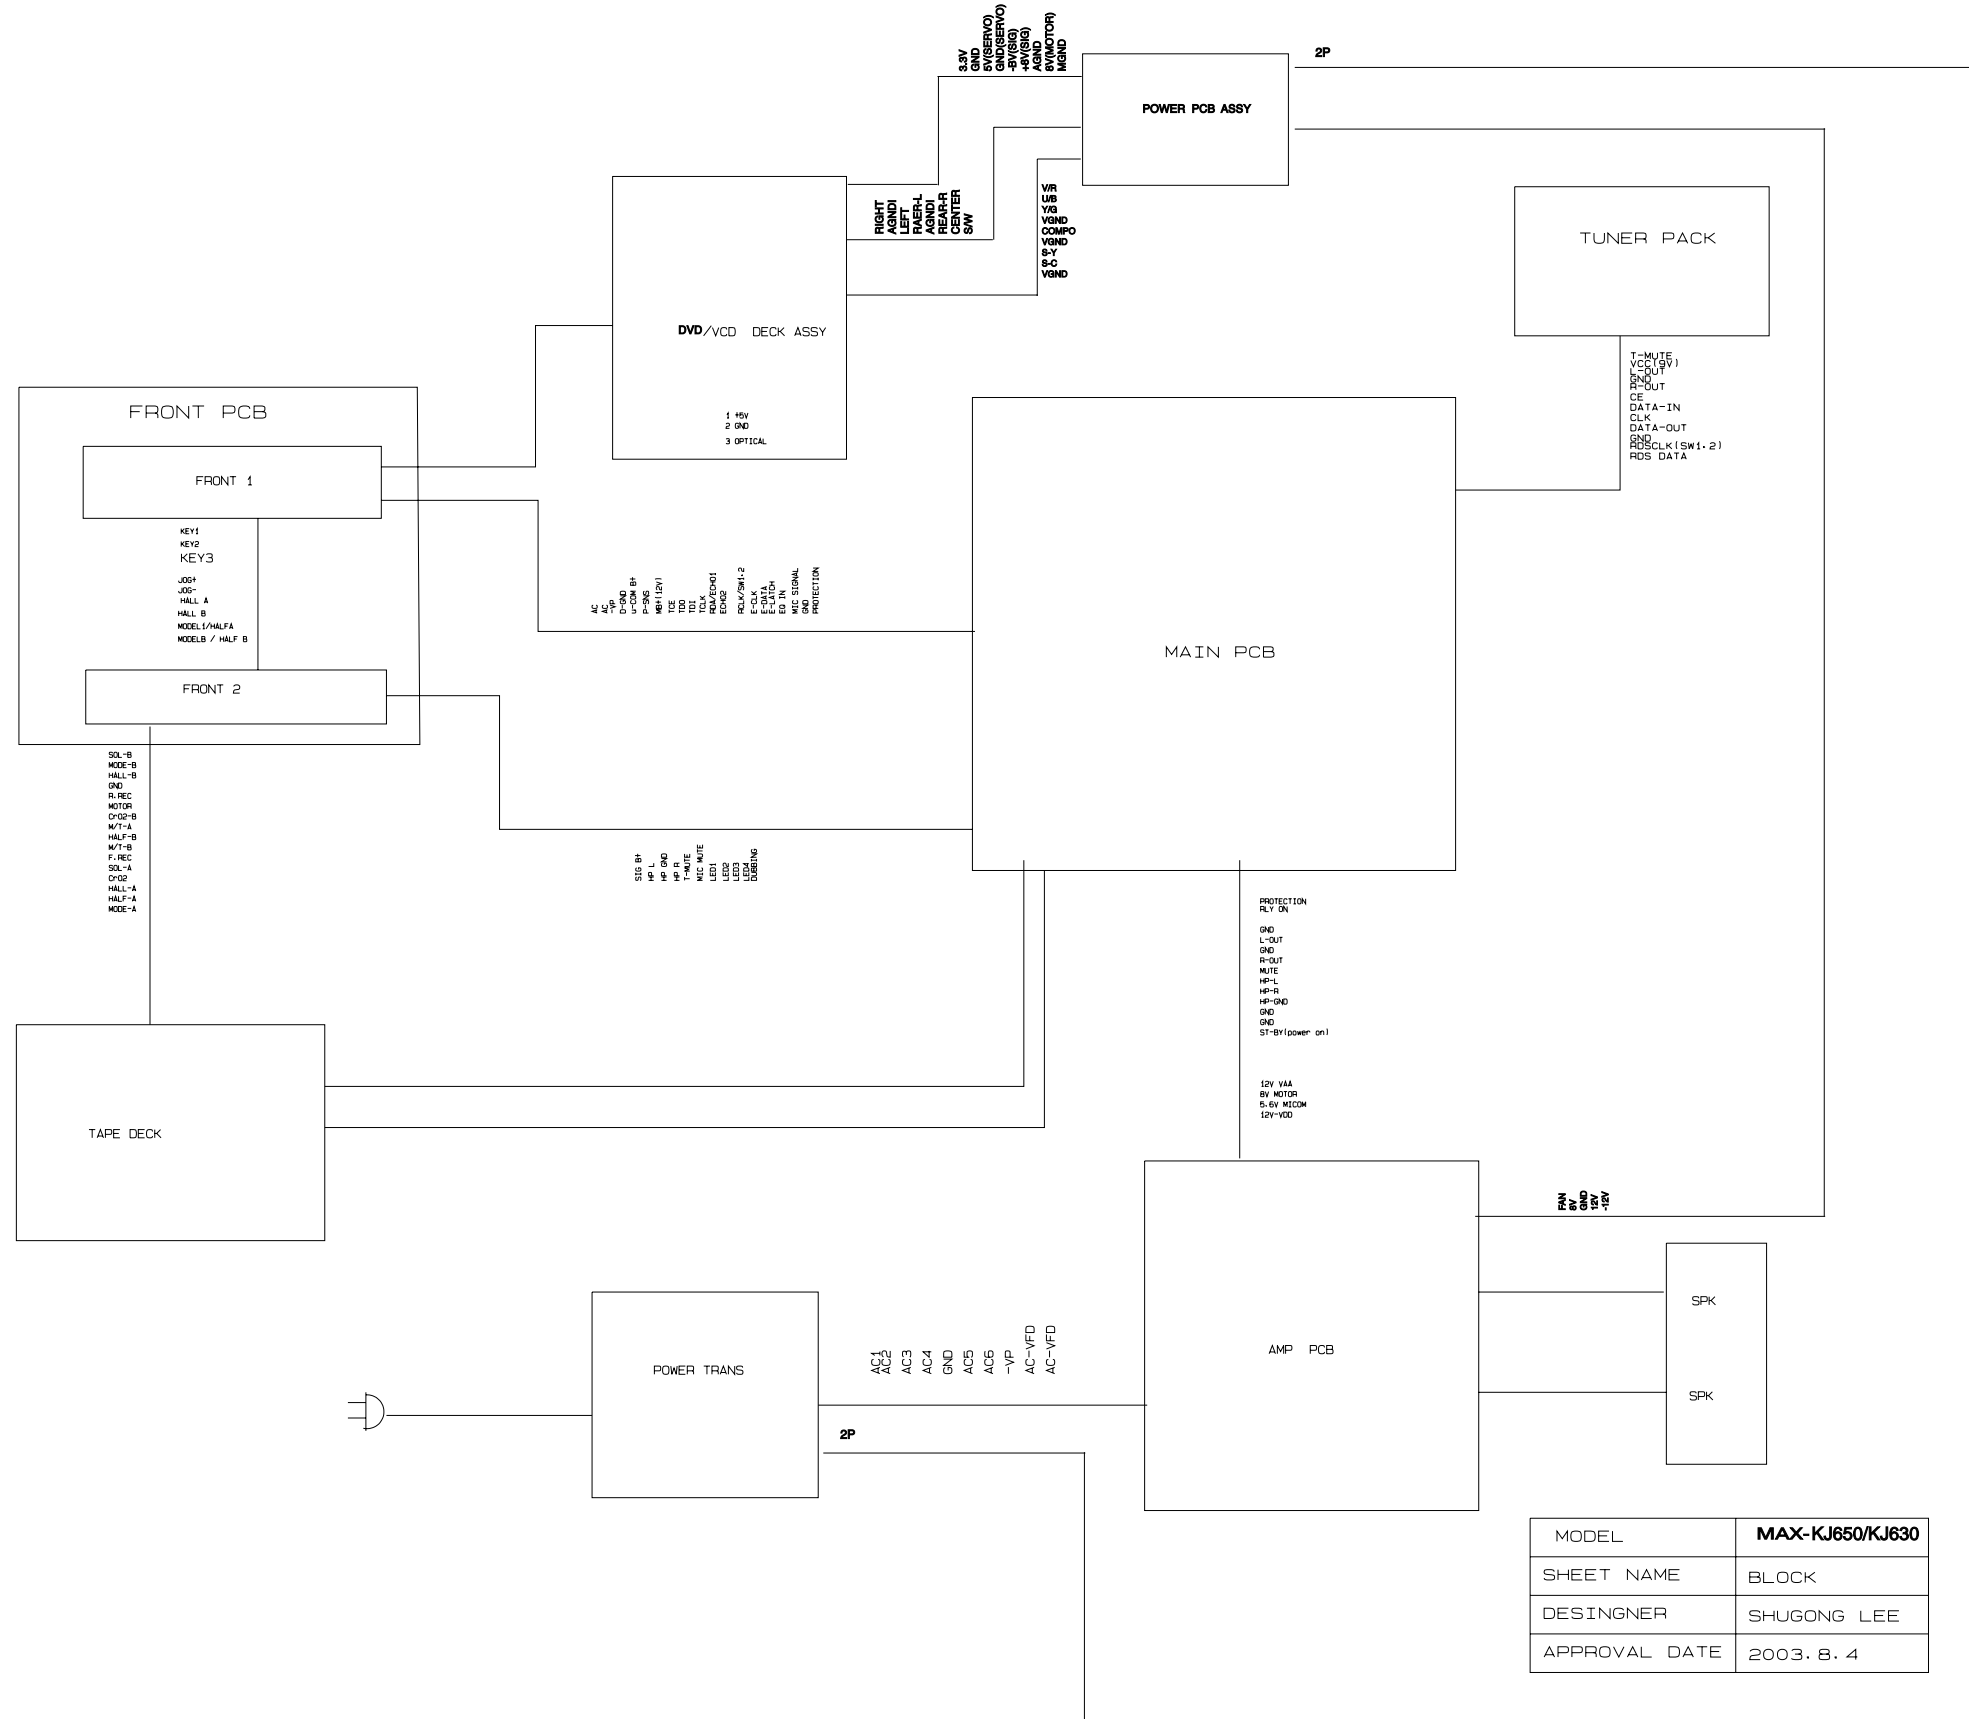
3.3V
GND
5V(SERVO)
GND(SERVO)
-8V(SIG)
+8V(SIG)
AGND
8V(MOTOR)
MGND

2P

POWER PCB ASSY

RIGHT
AGNDI
LEFT
RAER-L
AGNDI
REAR-R
CENTER
S/W

V/R
U/B
Y/G
VGND
COMPO
VGND
S-Y
S-C
VGND

TUNER PACK

DVD/VCD DECK ASSY

1 +5V
2 GND
3 OPTICAL

T-MUTE
VCC(9V)
L-OUT
GND
R-OUT
CE
DATA-IN
CLK
DATA-OUT
GND
RDSCLK(SW1.2)
RDS DATA

FRONT PCB

FRONT 1

KEY1
KEY2
KEY3
JOG+
JOG-
HALL A
HALL B
MODEL1/HALFA
MODELB / HALF B

AC
AC
-VP
D-GND
u-COM B+
P-SNS
MB+(12V)
TCE
TDO
TDI
TCLK
RDA/ECHO1
ECHO2
RCLK/SW1.2
E-CLK
E-DATA
E-LATCH
EQ IN
MIC SIGNAL
GND
PROTECTION

MAIN PCB

FRONT 2

SOL-B
MODE-B
HALL-B
GND
R.REC
MOTOR
CrO2-B
M/T-A
HALF-B
M/T-B
F.REC
SOL-A
CrO2
HALL-A
HALF-A
MODE-A

SIG B+
HP L
HP GND
HP R
T-MUTE
MIC MUTE
LED1
LED2
LED3
LED4
DUBBING

PROTECTION
RLY ON

GND
L-OUT
GND
R-OUT
MUTE
HP-L
HP-R
HP-GND
GND
GND
ST-BY(power on)

12V VAA
8V MOTOR
5.6V MICOM
12V-VDD

TAPE DECK

FAN
8V
GND
12V
-12V

SPK

SPK

POWER TRANS

AC1
AC2
AC3
AC4
GND
AC5
AC6
-VP
AC-VFD
AC-VFD

AMP PCB

2P

| MODEL | MAX-KJ650/KJ630 |
|---|---|
| SHEET NAME | BLOCK |
| DESINGNER | SHUGONG LEE |
| APPROVAL DATE | 2003.8.4 |